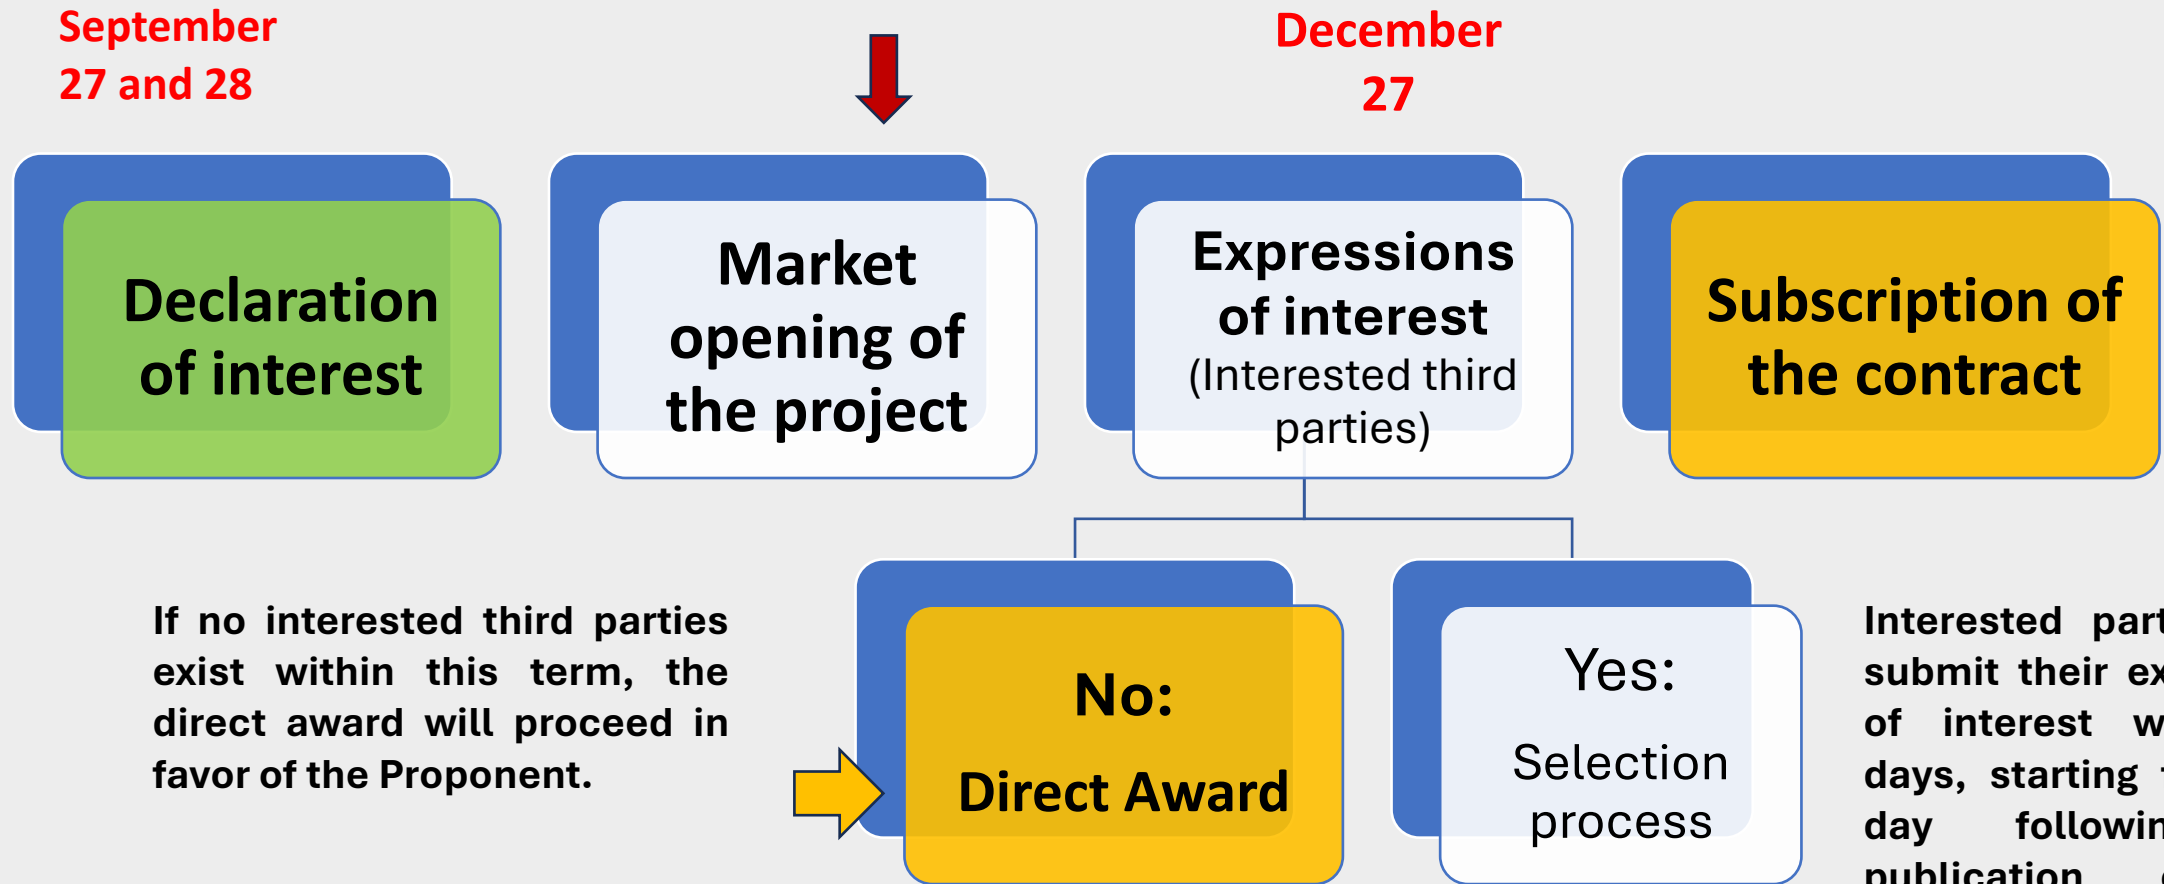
September 27 and 28

December 27

Declaration of interest

Market opening of the project

Expressions of interest (Interested third parties)

Subscription of the contract

If no interested third parties exist within this term, the direct award will proceed in favor of the Proponent.

No: Direct Award

Yes: Selection process

Interested part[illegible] submit their ex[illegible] of interest w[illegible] days, starting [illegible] day followin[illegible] publication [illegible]